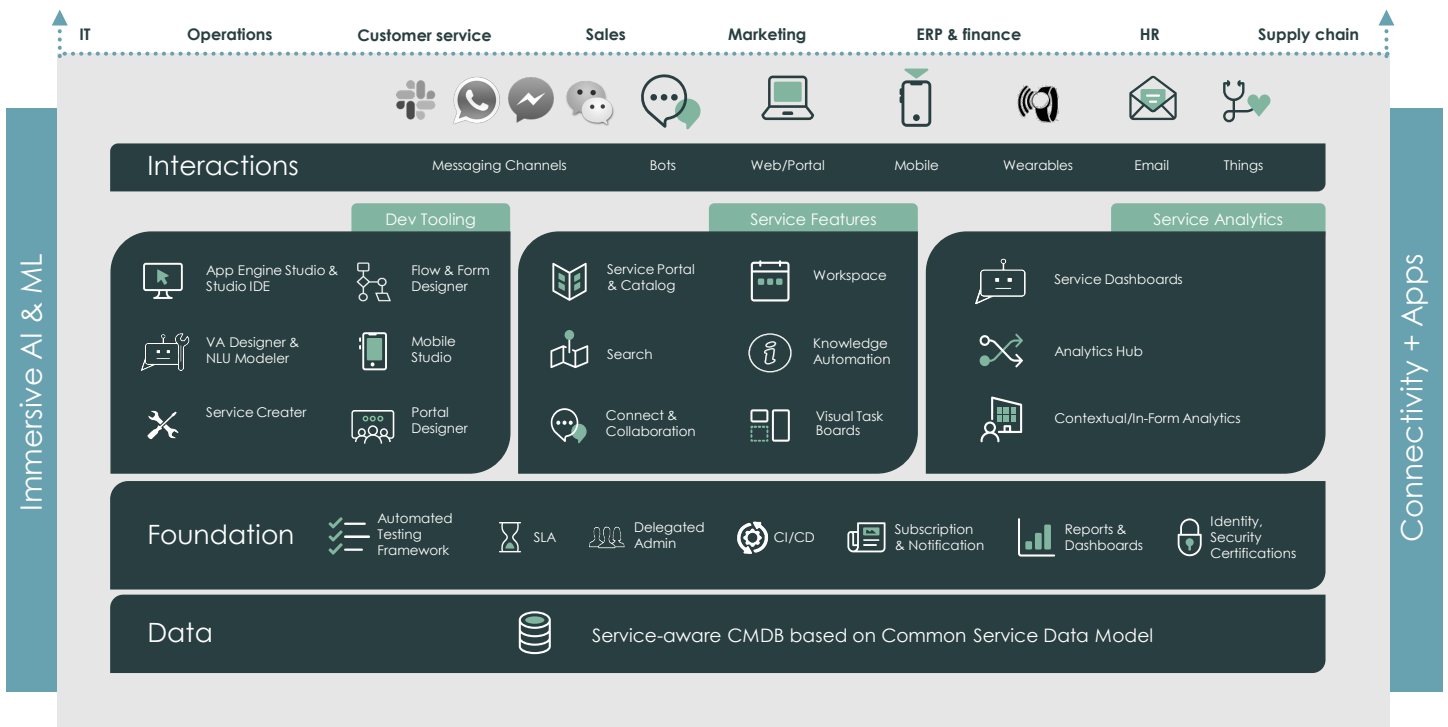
IT Operations Customer service Sales Marketing ERP & finance HR Supply chain

Immersive AI & ML

Interactions
Messaging Channels Bots Web/Portal Mobile Wearables Email Things

Dev Tooling
App Engine Studio & Studio IDE
Flow & Form Designer
VA Designer & NLU Modeler
Mobile Studio
Service Creater
Portal Designer

Service Features
Service Portal & Catalog
Workspace
Search
Knowledge Automation
Connect & Collaboration
Visual Task Boards

Service Analytics
Service Dashboards
Analytics Hub
Contextual/In-Form Analytics

Foundation
Automated Testing Framework
SLA
Delegated Admin
CI/CD
Subscription & Notification
Reports & Dashboards
Identity, Security Certifications

Data
Service-aware CMDB based on Common Service Data Model

Connectivity + Apps